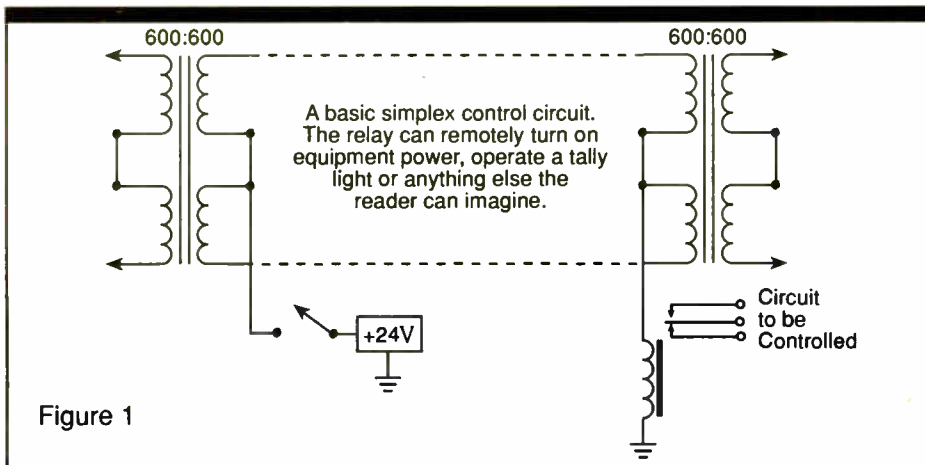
600:600

600:600

A basic simplex control circuit. The relay can remotely turn on equipment power, operate a tally light or anything else the reader can imagine.

+24V

Circuit to be Controlled

Figure 1